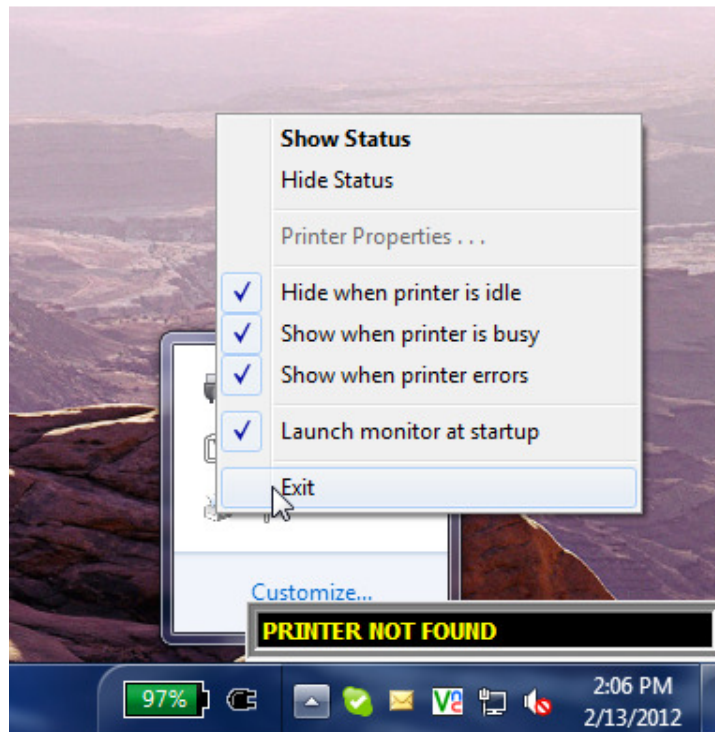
Show Status
Hide Status

Printer Properties . . .

Hide when printer is idle
Show when printer is busy
Show when printer errors

Launch monitor at startup

Exit

Customize...

PRINTER NOT FOUND

97%

2:06 PM
2/13/2012